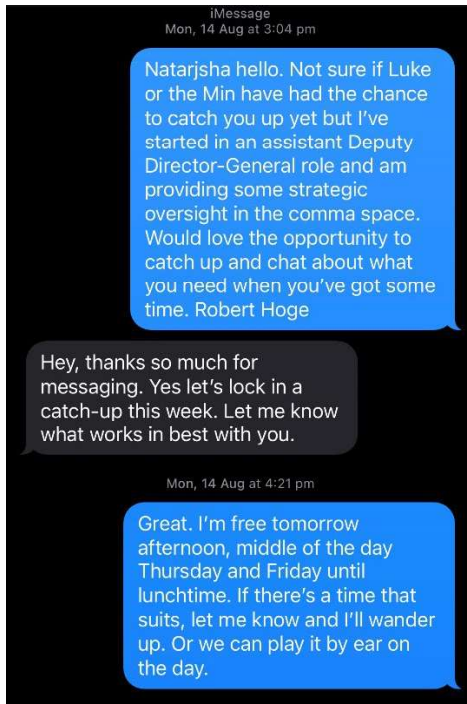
iMessage
Mon, 14 Aug at 3:04 pm

Natarjsha hello. Not sure if Luke or the Min have had the chance to catch you up yet but I've started in an assistant Deputy Director-General role and am providing some strategic oversight in the comma space. Would love the opportunity to catch up and chat about what you need when you've got some time. Robert Hoge

Hey, thanks so much for messaging. Yes let's lock in a catch-up this week. Let me know what works in best with you.

Mon, 14 Aug at 4:21 pm

Great. I'm free tomorrow afternoon, middle of the day Thursday and Friday until lunchtime. If there's a time that suits, let me know and I'll wander up. Or we can play it by ear on the day.